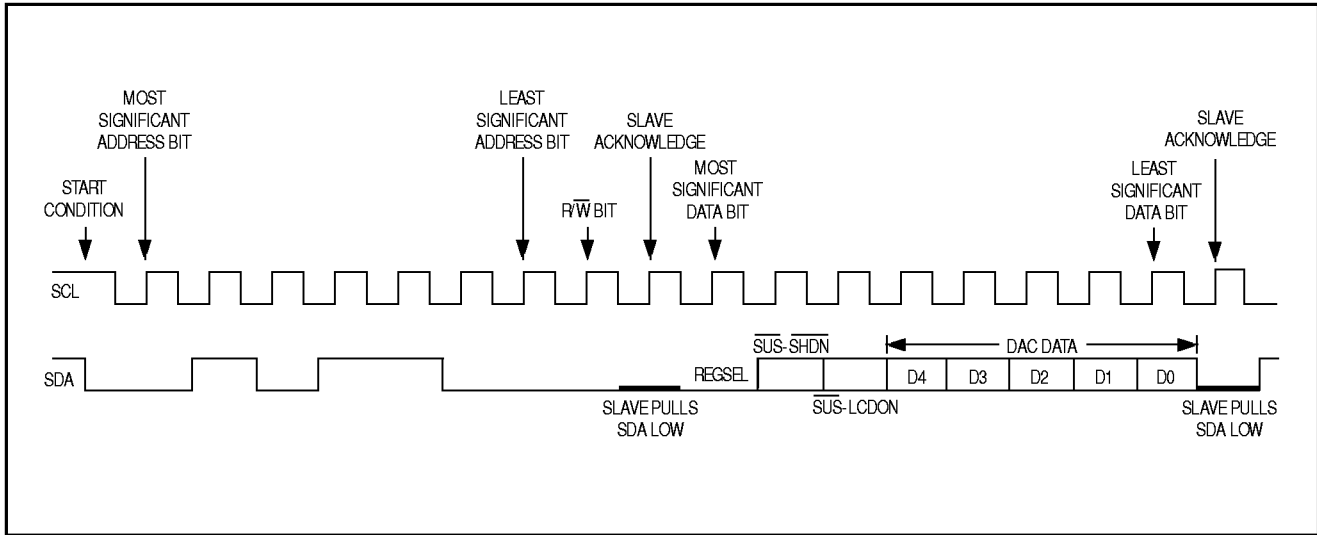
MOST SIGNIFICANT ADDRESS BIT

LEAST SIGNIFICANT ADDRESS BIT

SLAVE ACKNOWLEDGE

SLAVE ACKNOWLEDGE

START CONDITION

$R/\overline{W}$ BIT

MOST SIGNIFICANT DATA BIT

LEAST SIGNIFICANT DATA BIT

SCL

SDA

$\overline{SUS}$-$\overline{SHDN}$

DAC DATA

REGSEL

D4

D3

D2

D1

D0

SLAVE PULLS SDA LOW

$\overline{SUS}$-LCDON

SLAVE PULLS SDA LOW